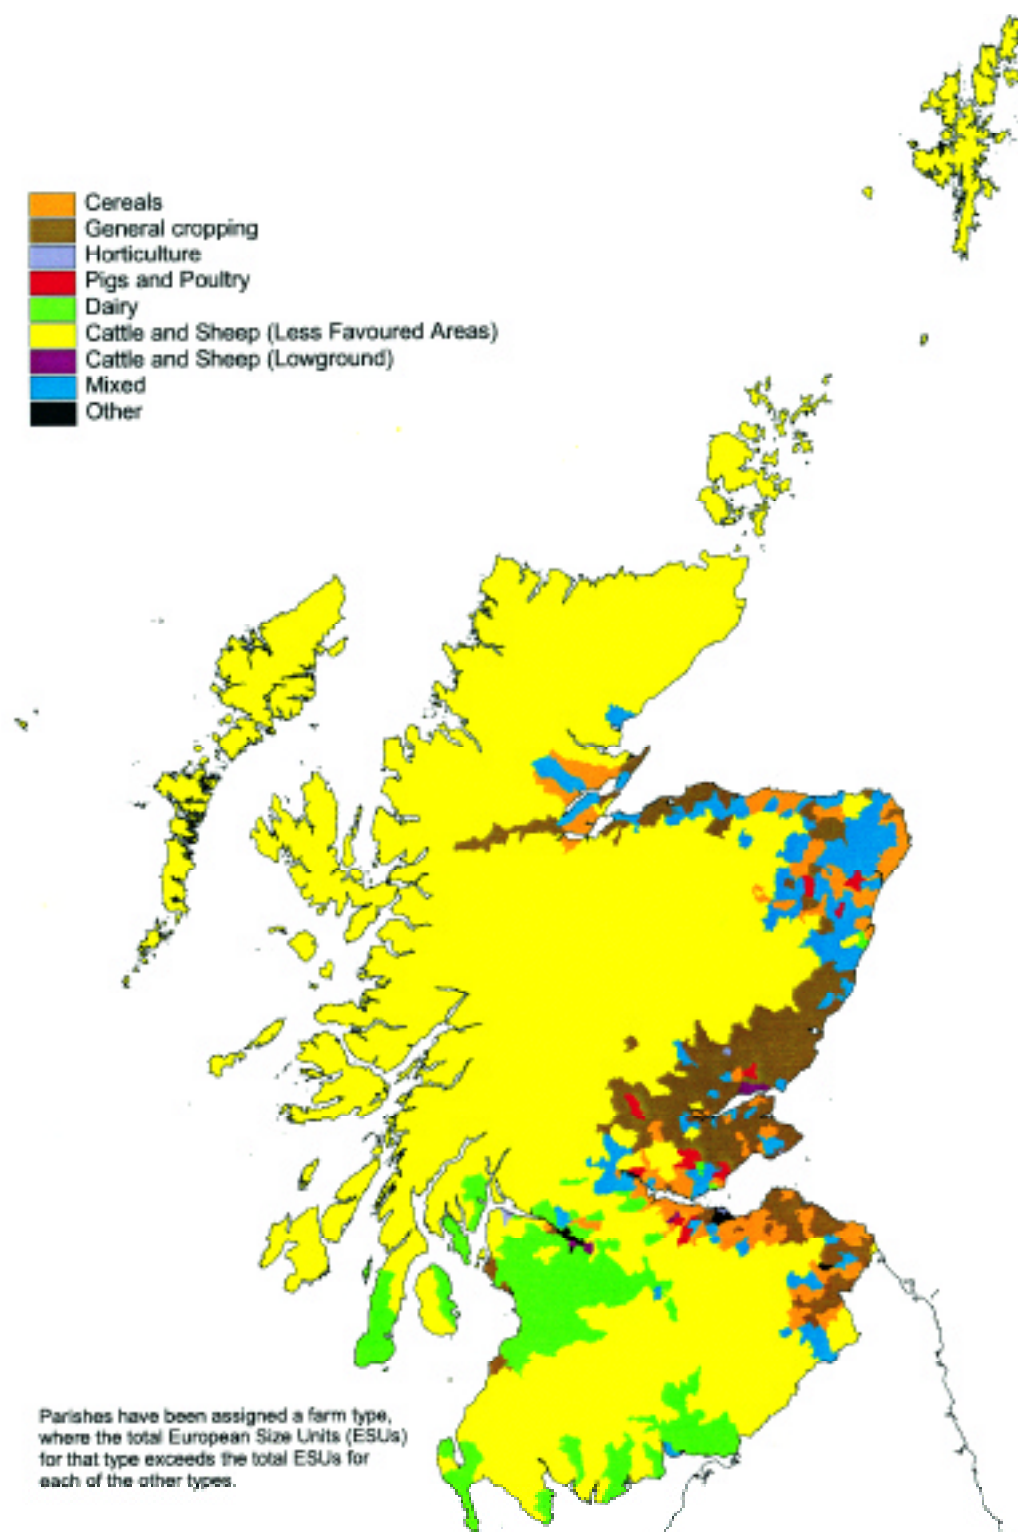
Cereals
General cropping
Horticulture
Pigs and Poultry
Dairy
Cattle and Sheep (Less Favoured Areas)
Cattle and Sheep (Lowground)
Mixed
Other

Parishes have been assigned a farm type, where the total European Size Units (ESUs) for that type exceeds the total ESUs for each of the other types.